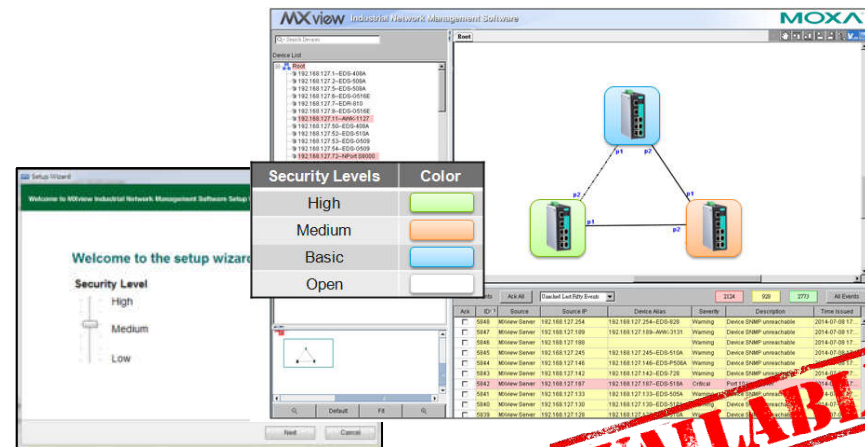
MXview Industrial Network Management Software

MOXA

Device List

Root

192.168.127.1--EDS-408A
192.168.127.3--EDS-508A
192.168.127.5--EDS-508A
192.168.127.6--EDS-G516E
192.168.127.7--EDR-810
192.168.127.8--EDS-G516E
192.168.127.11--AWK-1127
192.168.127.50--EDS-408A
192.168.127.52--EDS-510A
192.168.127.53--EDS-G509
192.168.127.54--EDS-G509
192.168.127.72--NPort 6000

Root

p1 p2 p2 p1 p1 p2

Setup Wizard

Welcome to MXview Industrial Network Management Software Setup

Welcome to the setup wizard

Security Level

High

Medium

Low

| Security Levels | Color |
|---|---|
| High | |
| Medium | |
| Basic | |
| Open | |

Ack All

Standard Last Fifty Events

2124 | 928 | 2773

All Events

| Ack | ID | Source | Source IP | Device Alias | Severity | Description | Time Issued |
|---|---|---|---|---|---|---|---|
| | 5848 | MXview Server | 192.168.127.254 | 192.168.127.254--EDS-828 | Warning | Device SNMP unreachable | 2014-07-08 1 |
| | 5847 | MXview Server | 192.168.127.189 | 192.168.127.189--AWK-3131 | Warning | Device SNMP unreachable | 2014-07-08 1 |
| | 5846 | MXview Server | 192.168.127.188 | | Warning | Device SNMP unreachable | 2014-07-08 1 |
| | 5845 | MXview Server | 192.168.127.245 | 192.168.127.245--EDS-510A | Warning | Device SNMP unreachable | 2014-07-08 1 |
| | 5844 | MXview Server | 192.168.127.146 | 192.168.127.146--EDS-P506A | Warning | Device SNMP unreachable | 2014-07-0 |
| | 5843 | MXview Server | 192.168.127.142 | 192.168.127.142--EDS-728 | Warning | Device SNMP unreachable | 2014-07- |
| | 5842 | MXview Server | 192.168.127.187 | 192.168.127.187--EDS-518A | Critical | Port 10 | 2014-0 |
| | 5841 | MXview Server | 192.168.127.133 | 192.168.127.133--EDS-505A | Warning | | |
| | 5840 | MXview Server | 192.168.127.130 | 192.168.127.130--EDS-518 | | | |
| | 5839 | MXview Server | 192.168.127.132 | | | | |

Default Fit

Next Cancel

VAILABL